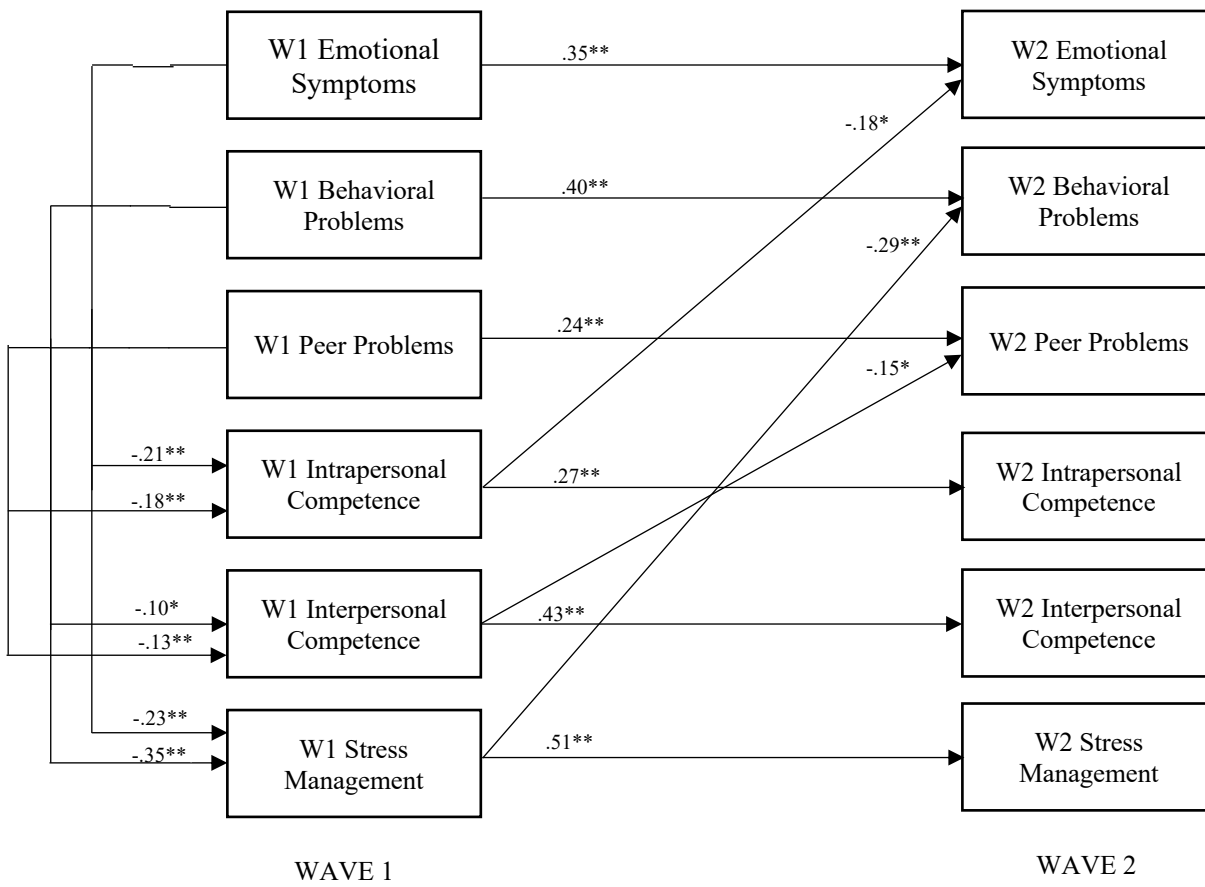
W1 Emotional Symptoms

.35**

W2 Emotional Symptoms

-.18*

W1 Behavioral Problems

.40**

W2 Behavioral Problems

-.29**

W1 Peer Problems

.24**

W2 Peer Problems

-.15*

-.21**

W1 Intrapersonal Competence

.27**

W2 Intrapersonal Competence

-.18**

-.10*

W1 Interpersonal Competence

.43**

W2 Interpersonal Competence

-.13**

-.23**

W1 Stress Management

.51**

W2 Stress Management

-.35**

WAVE 1

WAVE 2